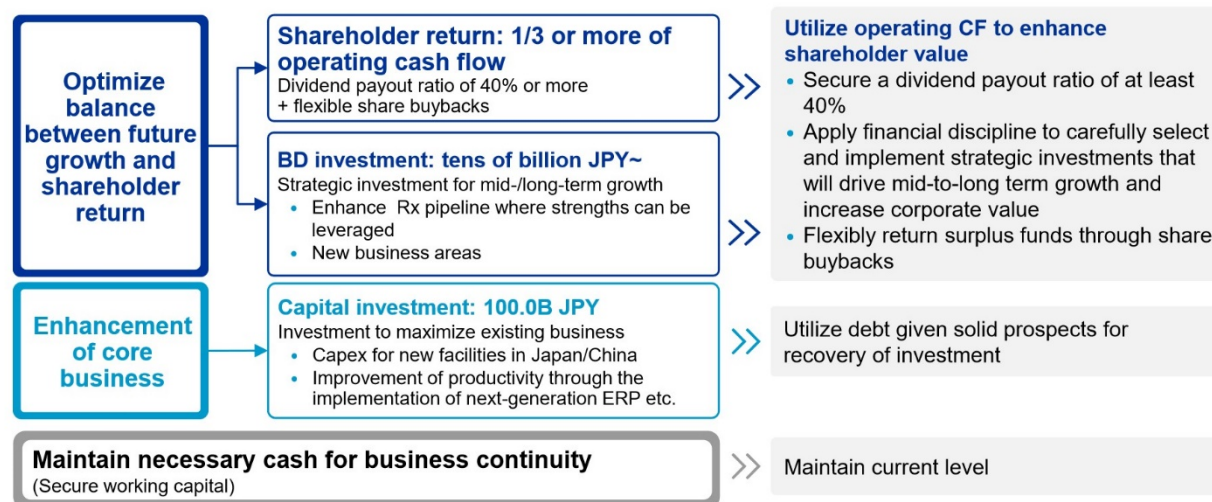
Optimize balance between future growth and shareholder return

Shareholder return: 1/3 or more of operating cash flow
Dividend payout ratio of 40% or more + flexible share buybacks

BD investment: tens of billion JPY~
Strategic investment for mid-/long-term growth
• Enhance Rx pipeline where strengths can be leveraged
• New business areas

Utilize operating CF to enhance shareholder value
• Secure a dividend payout ratio of at least 40%
• Apply financial discipline to carefully select and implement strategic investments that will drive mid-to-long term growth and increase corporate value
• Flexibly return surplus funds through share buybacks

Enhancement of core business

Capital investment: 100.0B JPY
Investment to maximize existing business
• Capex for new facilities in Japan/China
• Improvement of productivity through the implementation of next-generation ERP etc.

Utilize debt given solid prospects for recovery of investment

Maintain necessary cash for business continuity
(Secure working capital)

Maintain current level